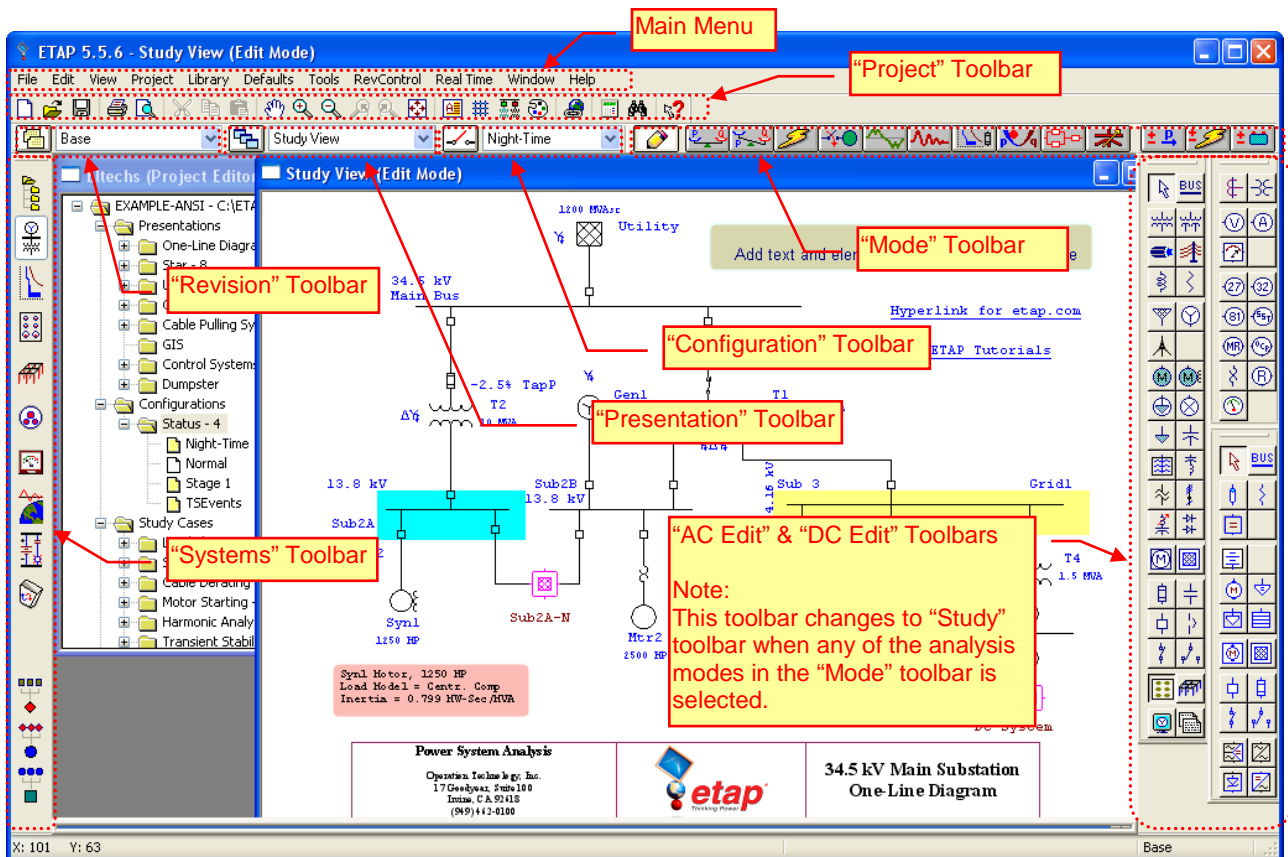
Main Menu

ETAP 5.5.6 - Study View (Edit Mode)

File Edit View Project Library Defaults Tools RevControl Real Time Window Help

"Project" Toolbar

Base

Study View

Night-Time

"Mode" Toolbar

"Revision" Toolbar

"Configuration" Toolbar

"Presentation" Toolbar

"Systems" Toolbar

"AC Edit" & "DC Edit" Toolbars

Note:
This toolbar changes to "Study" toolbar when any of the analysis modes in the "Mode" toolbar is selected.

Utechs (Project Editor)

EXAMPLE-ANSI - C:\ETA
Presentations
One-Line Diagra
Star - 8
Cable Pulling Sy
GIS
Control Systems
Dumpster
Configurations
Status - 4
Night-Time
Normal
Stage 1
TSEvents
Study Cases
Cable Derating
Motor Starting
Harmonic Analy
Transient Stabil

Study View (Edit Mode)

1200 MVAsc
Utility
Add text and ele
34.5 kV
Main Bus
Hyperlink for etap.com
ETAP Tutorials
-2.5% TapP
T2
Gen1
T1
13.8 kV
Sub2B
13.8 kV
4.16 kV
Sub 3
Grid1
Sub2A
T4
1.5 MVA
Syn1
1250 HP
Sub2A-N
Mtr2
2500 HP
Syn1 Motor, 1250 HP
Load Model = Centr. Comp
Inertia = 0.799 MW-Sec/MVA
DC System

Power System Analysis
Operation Technology, Inc.
17 Goodyear, Suite 100
Irvine, CA 92618
(949) 462-0100
etap
34.5 kV Main Substation
One-Line Diagram

BUS
BUS

X: 101 Y: 63
Base